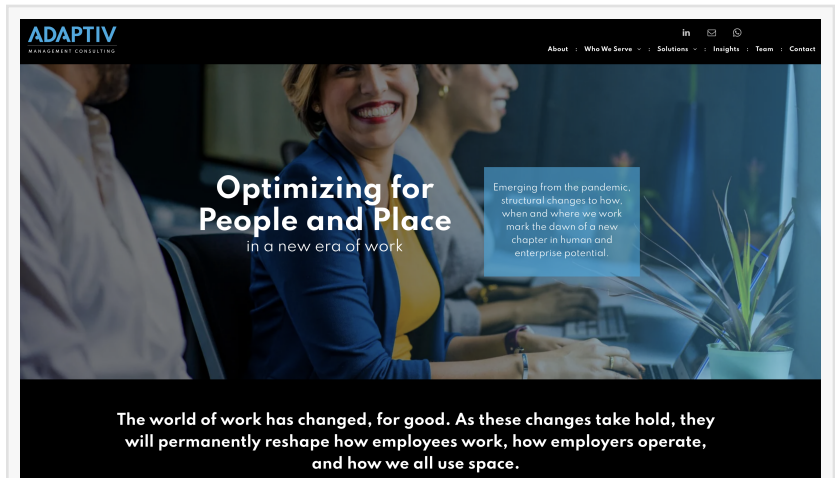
ADAPTIV
MANAGEMENT CONSULTING

in

About : Who We Serve : Solutions : Insights : Team : Contact

Optimizing for People and Place
in a new era of work

Emerging from the pandemic, structural changes to how, when and where we work mark the dawn of a new chapter in human and enterprise potential.

The world of work has changed, for good. As these changes take hold, they will permanently reshape how employees work, how employers operate, and how we all use space.